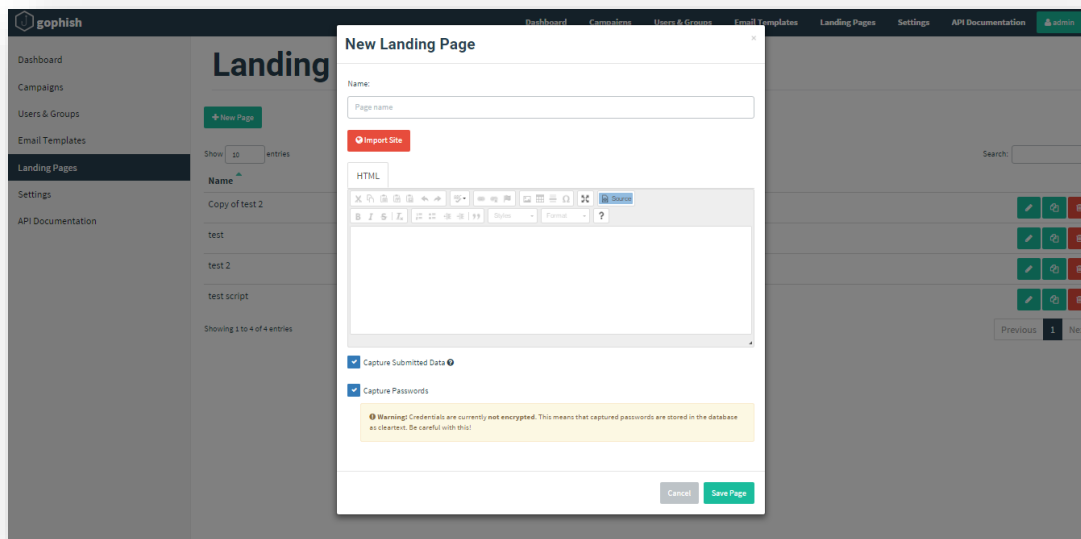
gophish

Dashboard Campaigns Users & Groups Email Templates Landing Pages Settings API Documentation admin

Dashboard
Campaigns
Users & Groups
Email Templates
Landing Pages
Settings
API Documentation

Landing

+ New Page

Show 10 entries

Search:

Name

Copy of test 2

test

test 2

test script

Showing 1 to 4 of 4 entries

Previous 1 Ne

New Landing Page

×

Name:

Page name

Import Site

HTML

Source

B I S Tx

Styles

Format

?

Capture Submitted Data

Capture Passwords

Warning! Credentials are currently not encrypted. This means that captured passwords are stored in the database as cleartext. Be careful with this!

Cancel Save Page